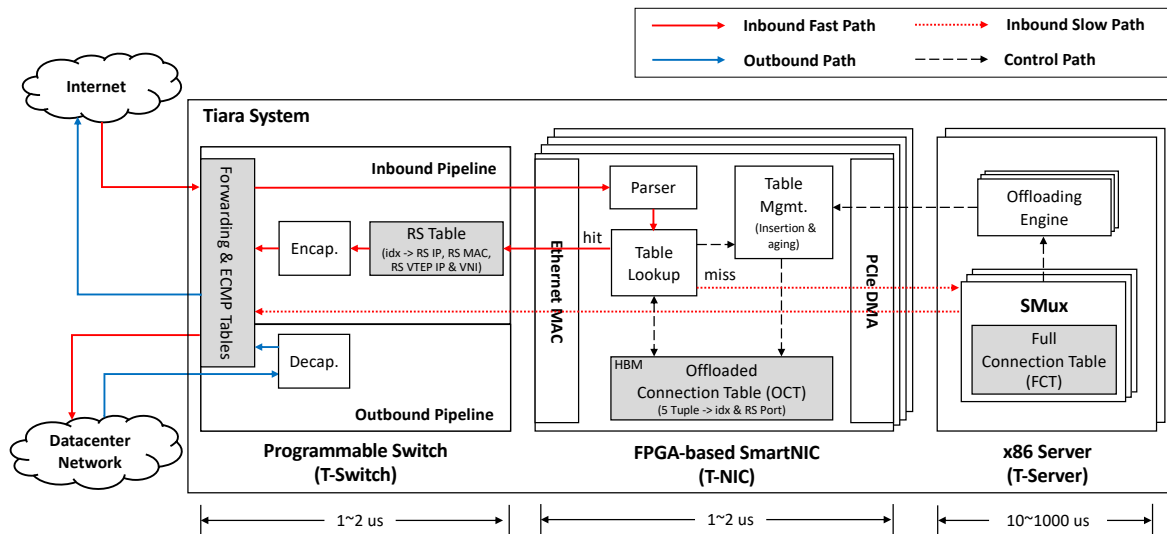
Inbound Fast Path
Inbound Slow Path
Outbound Path
Control Path

Internet

Tiara System

Forwarding & ECMP Tables

Inbound Pipeline

Encap.

RS Table
(idx -> RS IP, RS MAC, RS VTEP IP & VNI)

Decap.

Outbound Pipeline

Ethernet MAC

Parser

hit

Table Lookup

miss

Table Mgmt.
(Insertion & aging)

HBM
Offloaded Connection Table (OCT)
(5 Tuple -> idx & RS Port)

PCIe DMA

Offloading Engine

SMux

Full Connection Table (FCT)

Datacenter Network

Programmable Switch
(T-Switch)

FPGA-based SmartNIC
(T-NIC)

x86 Server
(T-Server)

1~2 us

1~2 us

10~1000 us